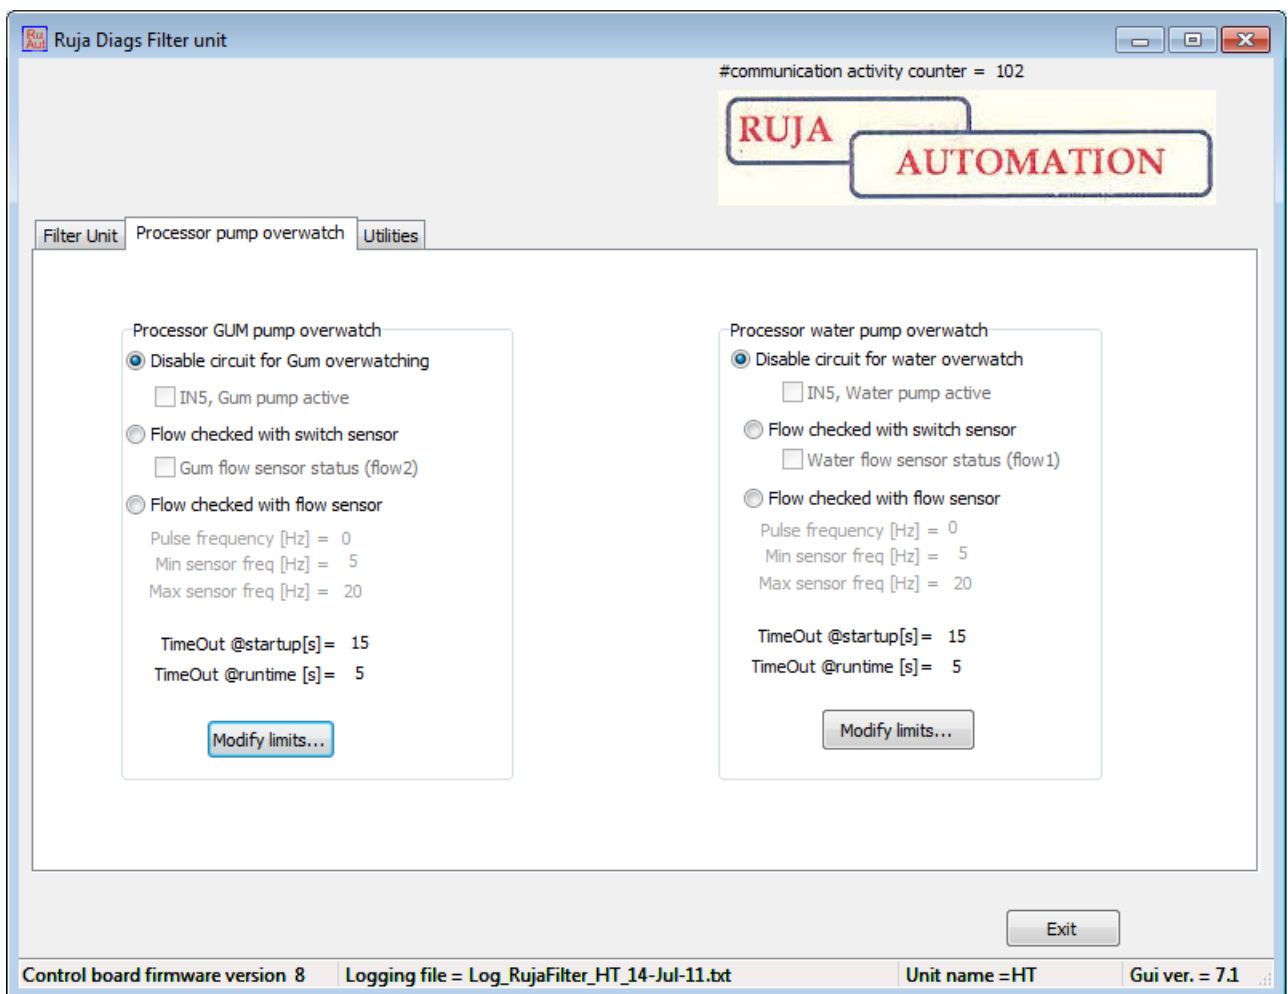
Ruja Diags Filter unit

#communication activity counter = 102

RUJA AUTOMATION

Filter Unit | Processor pump overwatch | Utilities

Processor GUM pump overwatch
Disable circuit for Gum overwatching
IN5, Gum pump active
Flow checked with switch sensor
Gum flow sensor status (flow2)
Flow checked with flow sensor
Pulse frequency [Hz] = 0
Min sensor freq [Hz] = 5
Max sensor freq [Hz] = 20
TimeOut @startup[s] = 15
TimeOut @runtime [s] = 5
Modify limits...

Processor water pump overwatch
Disable circuit for water overwatch
IN5, Water pump active
Flow checked with switch sensor
Water flow sensor status (flow1)
Flow checked with flow sensor
Pulse frequency [Hz] = 0
Min sensor freq [Hz] = 5
Max sensor freq [Hz] = 20
TimeOut @startup[s] = 15
TimeOut @runtime [s] = 5
Modify limits...

Exit

Control board firmware version 8 | Logging file = Log_RujaFilter_HT_14-Jul-11.txt | Unit name =HT | Gui ver. = 7.1